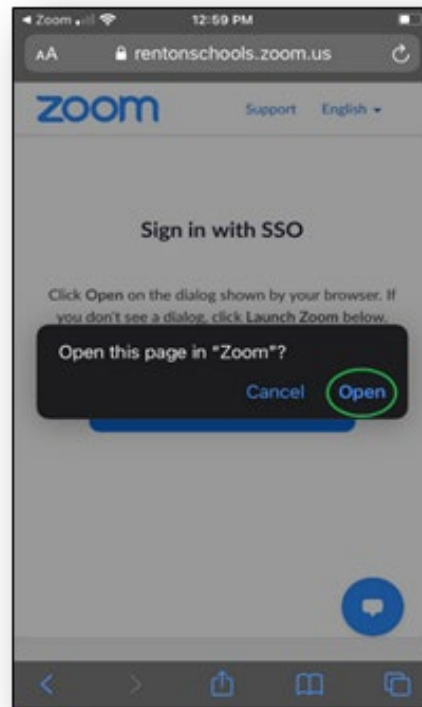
◀ Zoom 12:59 PM

AA rentonschools.zoom.us

zoom Support English ▾

Sign in with SSO

Click Open on the dialog shown by your browser. If you don't see a dialog, click Launch Zoom below.

Open this page in "Zoom"?

Cancel Open